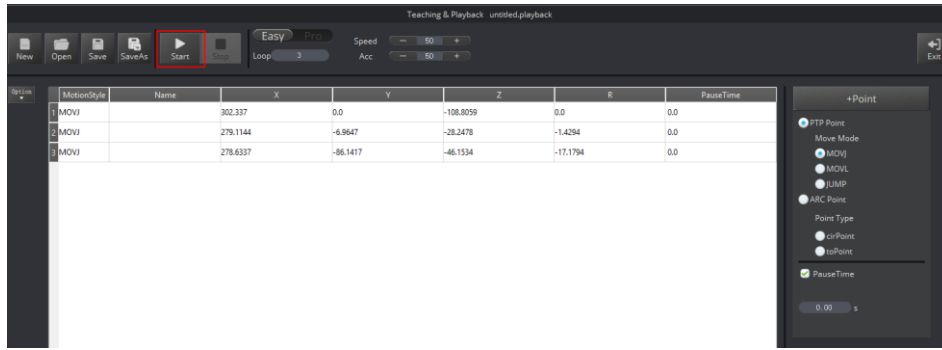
Teaching & Playback untitled.playback

New Open Save SaveAs Start Stop

Easy Pro

Loop 3

Speed — 50 +

Acc — 50 +

Exit

Option

| | MotionStyle | Name | X | Y | Z | R | PauseTime |
|---|---|---|---|---|---|---|---|
| 1 | MOVJ | | 302.337 | 0.0 | -108.8059 | 0.0 | 0.0 |
| 2 | MOVJ | | 279.1144 | -6.9647 | -28.2478 | -1.4294 | 0.0 |
| 3 | MOVJ | | 278.6337 | -86.1417 | -46.1534 | -17.1794 | 0.0 |

+Point

PTP Point

Move Mode

MOVJ

MOVL

JUMP

ARC Point

Point Type

cirPoint

toPoint

PauseTime

0.00 s